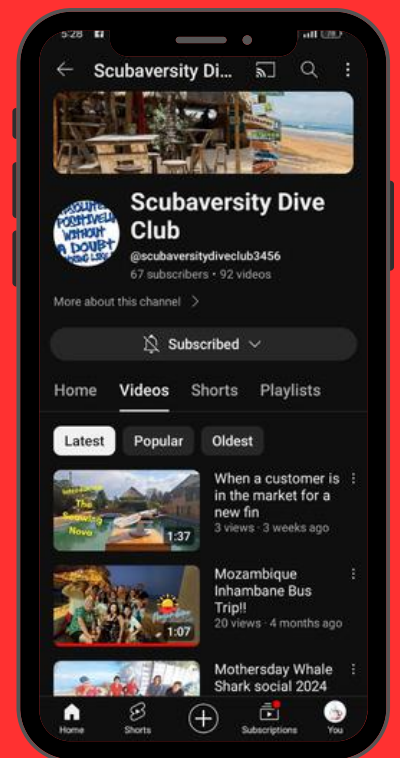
5:28

Scubaversity Di...

Scubaversity Dive Club

@scubaversitydiveclub3456

67 subscribers • 92 videos

More about this channel

Subscribed

Home Videos Shorts Playlists

Latest Popular Oldest

1:37

When a customer is in the market for a new fin

3 views • 3 weeks ago

1:07

Mozambique Inhambane Bus Trip!!

20 views • 4 months ago

Mothersday Whale Shark social 2024

Home Shorts Subscriptions You